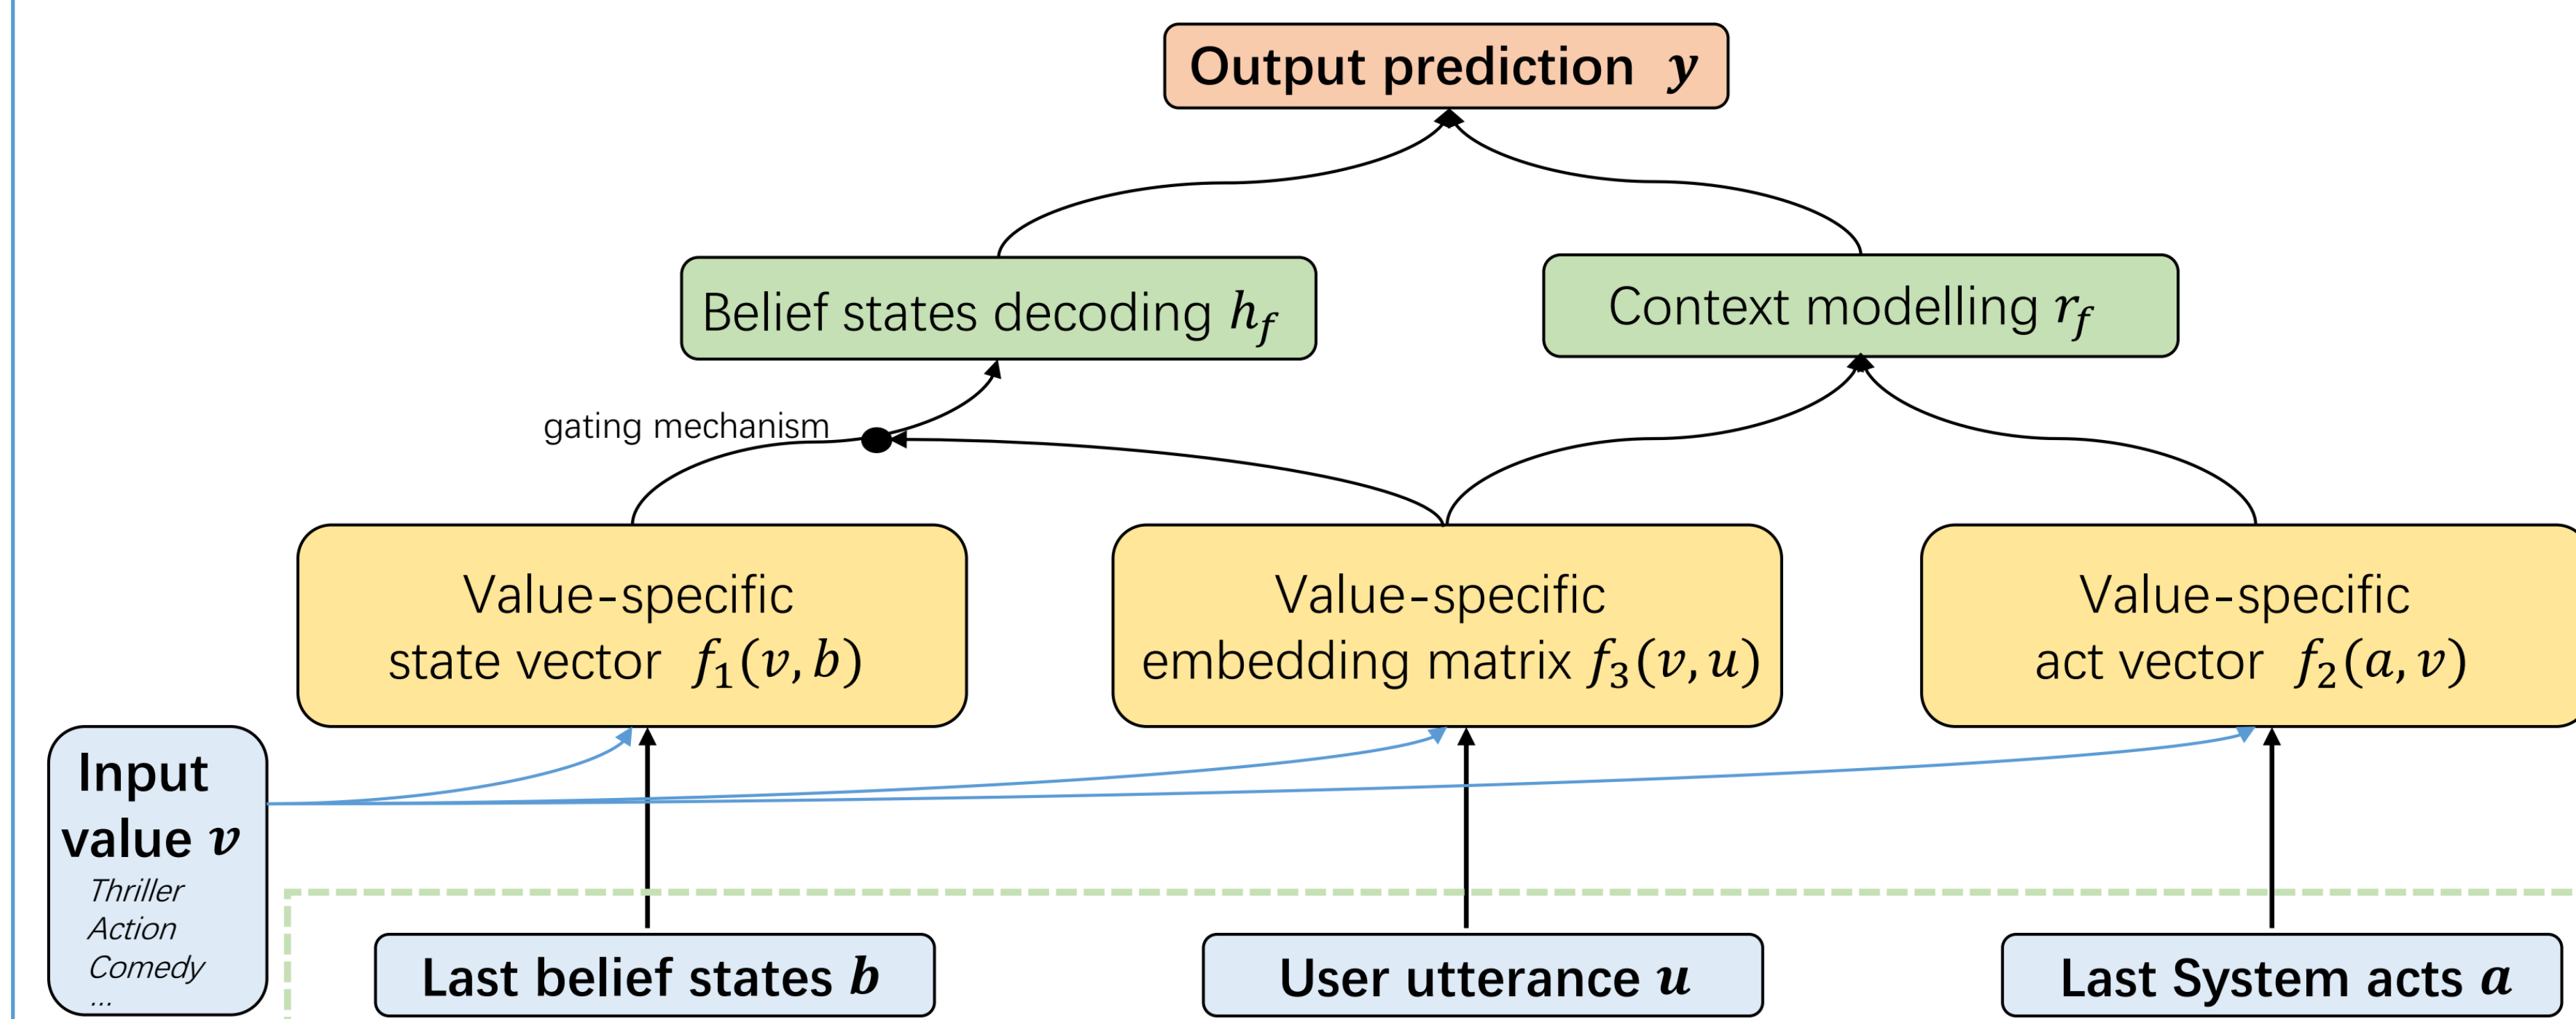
Output prediction $y$

Belief states decoding $h_f$

Context modelling $r_f$

gating mechanism

Value-specific state vector $f_1(v, b)$

Value-specific embedding matrix $f_3(v, u)$

Value-specific act vector $f_2(a, v)$

Input value $v$
Thriller
Action
Comedy
...

Last belief states $b$

User utterance $u$

Last System acts $a$